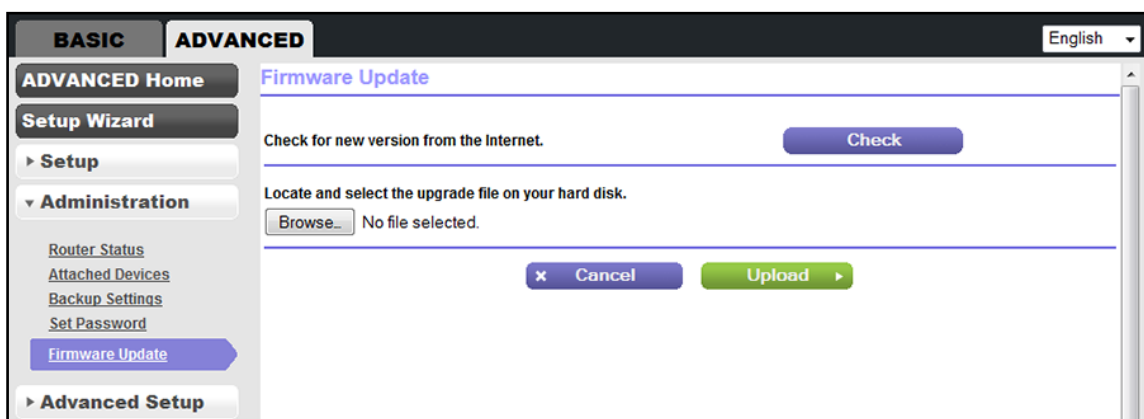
BASIC ADVANCED

English

ADVANCED Home

Setup Wizard

▸ Setup

▾ Administration

Router Status
Attached Devices
Backup Settings
Set Password
Firmware Update

▸ Advanced Setup

Firmware Update

Check for new version from the Internet.

Check

Locate and select the upgrade file on your hard disk.

Browse... No file selected.

× Cancel

Upload ▸